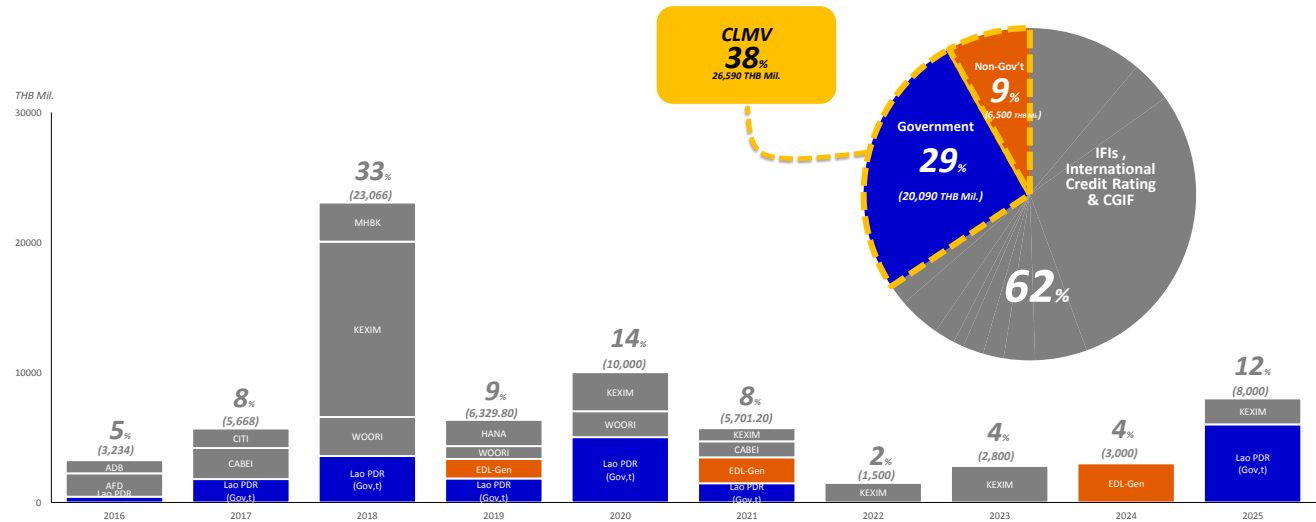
CLMV
38%
26,590 THB Mil.

Non-Gov't
9%
(6,500 THB Mil.)

Government
29%
(20,090 THB Mil.)

IFIs , International Credit Rating & CGIF

62%

THB Mil.
30000
20000
10000
0

5%
(3,234)
ADB
AFD
Lao PDR

8%
(5,668)
CITI
CABEI
Lao PDR (Gov,t)

33%
(23,066)
MHBK
KEXIM
WOORI
Lao PDR (Gov,t)

9%
(6,329.80)
HANA
WOORI
EDL-Gen
Lao PDR (Gov,t)

14%
(10,000)
KEXIM
WOORI
Lao PDR (Gov,t)

8%
(5,701.20)
KEXIM
CABEI
EDL-Gen
Lao PDR (Gov,t)

2%
(1,500)
KEXIM

4%
(2,800)
KEXIM

4%
(3,000)
EDL-Gen

12%
(8,000)
KEXIM
Lao PDR (Gov,t)

2016
2017
2018
2019
2020
2021
2022
2023
2024
2025